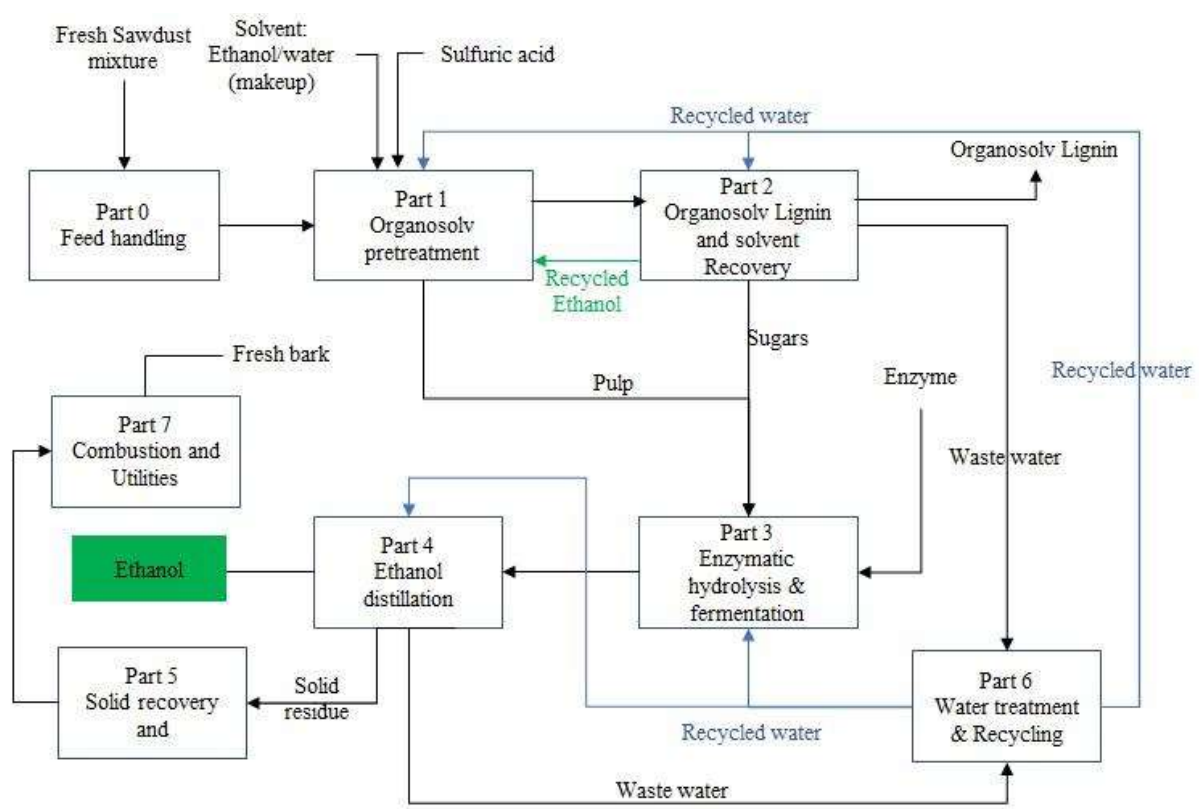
Fresh Sawdust mixture

Solvent: Ethanol/water (makeup)

Sulfuric acid

Recycled water

Organosolv Lignin

Part 0
Feed handling

Part 1
Organosolv pretreatment

Part 2
Organosolv Lignin and solvent Recovery

Recycled Ethanol

Sugars

Fresh bark

Pulp

Enzyme

Recycled water

Part 7
Combustion and Utilities

Waste water

Ethanol

Part 4
Ethanol distillation

Part 3
Enzymatic hydrolysis & fermentation

Part 5
Solid recovery and

Solid residue

Part 6
Water treatment & Recycling

Recycled water

Waste water